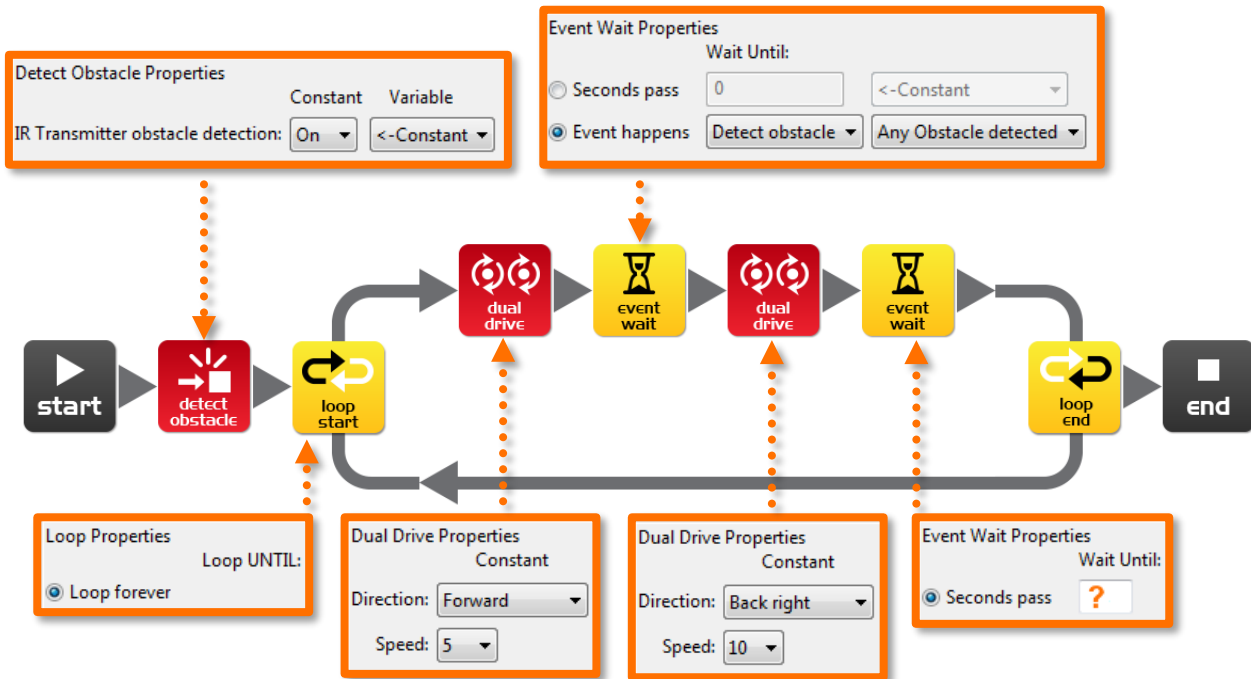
Event Wait Properties
Wait Until:
Seconds pass 0 <-Constant
Event happens Detect obstacle Any Obstacle detected

Detect Obstacle Properties
Constant Variable
IR Transmitter obstacle detection: On <-Constant

start
detect obstacle
loop start
dual drive
event wait
dual drive
event wait
loop end
end

Loop Properties
Loop UNTIL:
Loop forever

Dual Drive Properties
Constant
Direction: Forward
Speed: 5

Dual Drive Properties
Constant
Direction: Back right
Speed: 10

Event Wait Properties
Wait Until:
Seconds pass ?